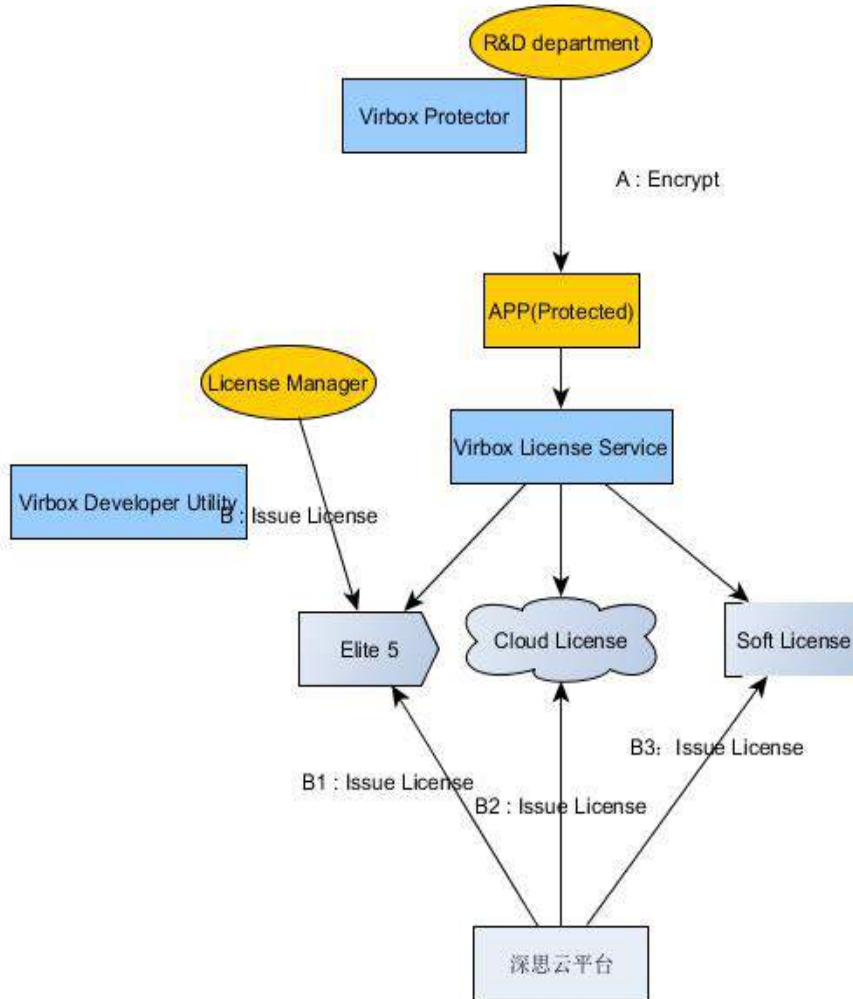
R&D department

Virbox Protector

A : Encrypt

APP(Protected)

License Manager

Virbox License Service

Virbox Developer Utility

B : Issue License

Elite 5

Cloud License

Soft License

B3: Issue License

B1 : Issue License

B2 : Issue License

深思云平台